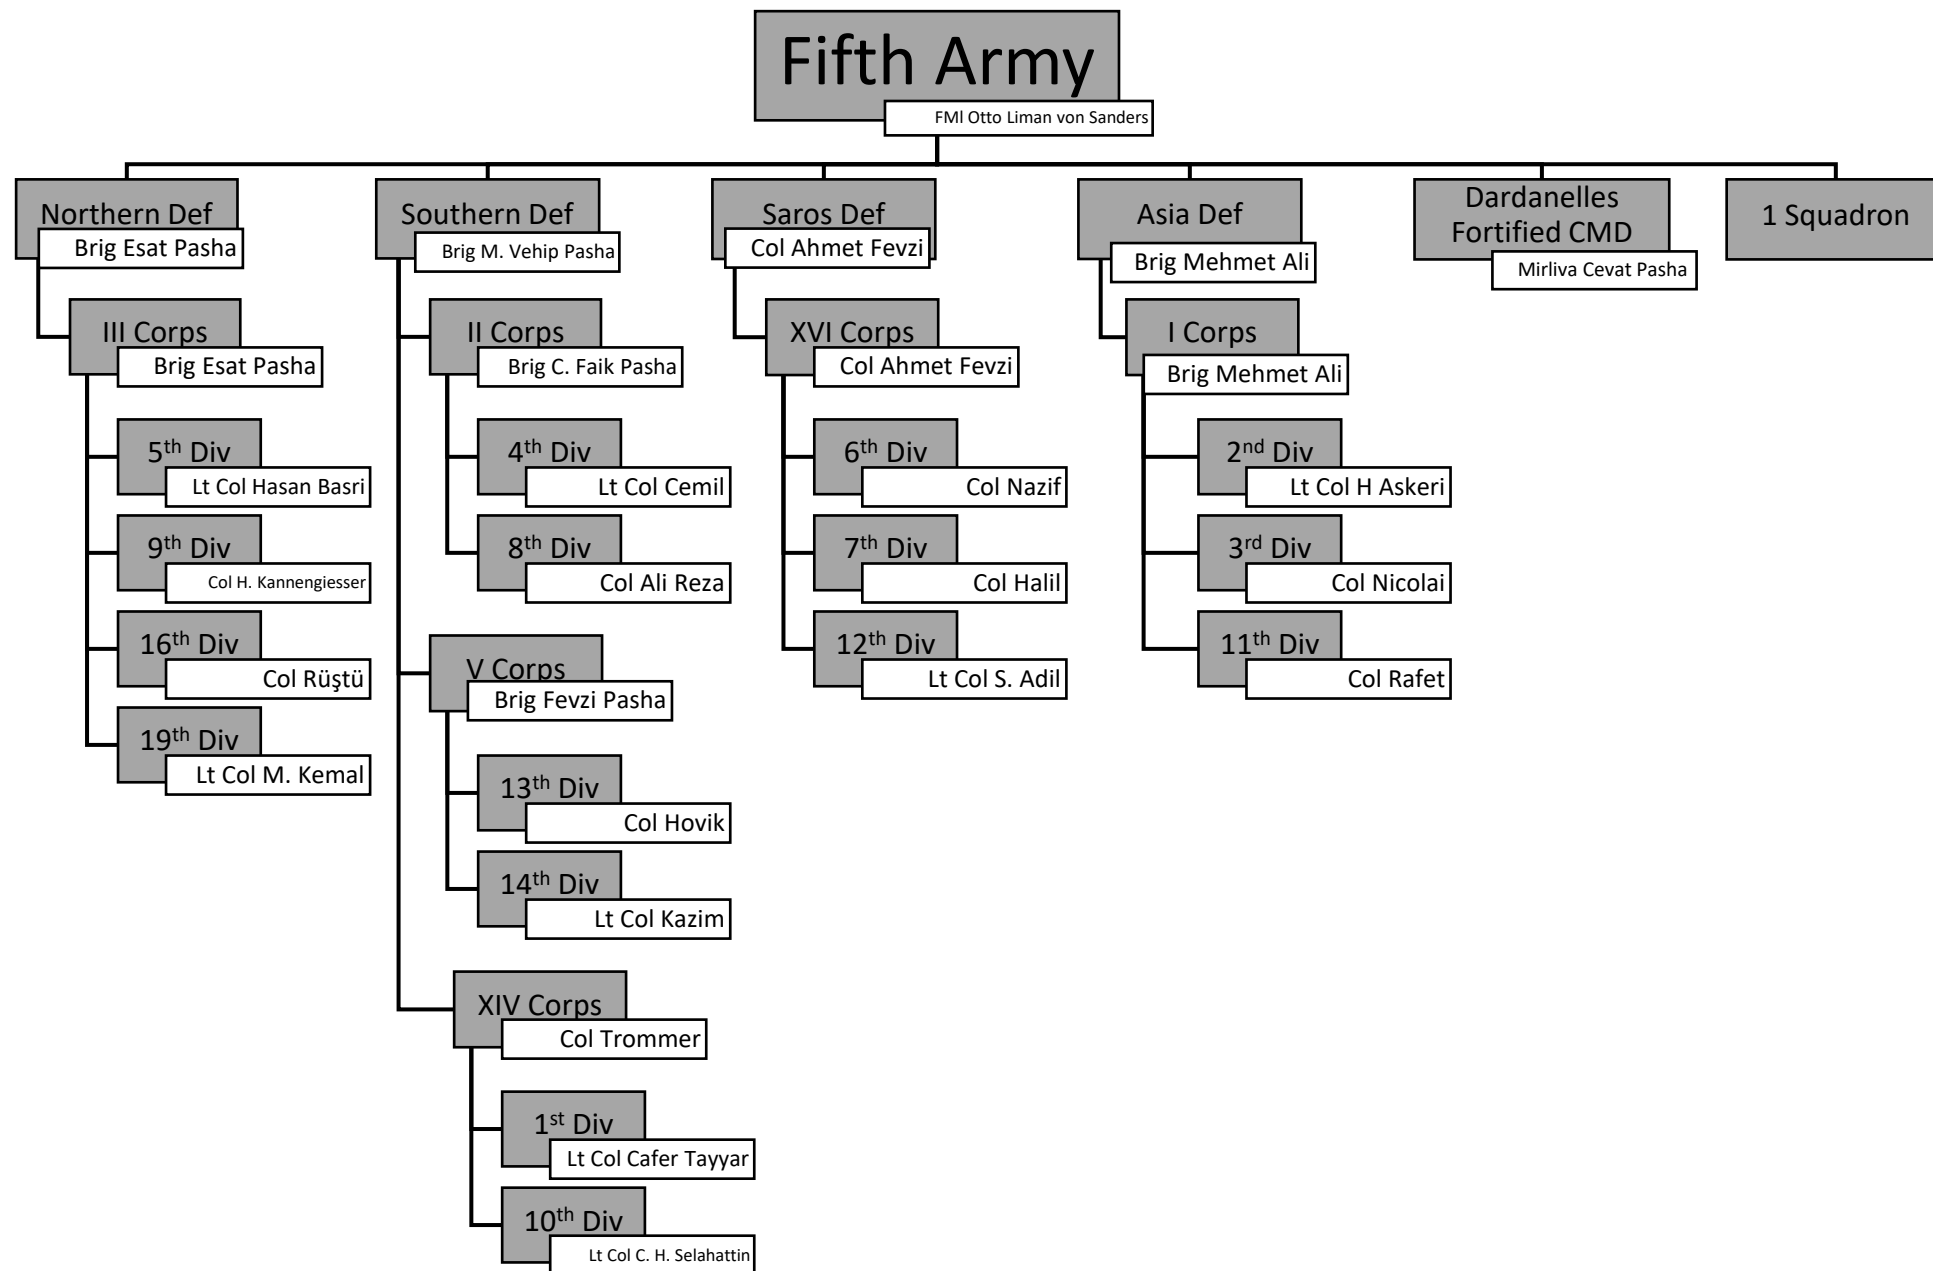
Fifth Army
FMl Otto Liman von Sanders

Northern Def
Brig Esat Pasha

III Corps
Brig Esat Pasha

5th Div
Lt Col Hasan Basri

9th Div
Col H. Kannengiesser

16th Div
Col Rüştü

19th Div
Lt Col M. Kemal

Southern Def
Brig M. Vehip Pasha

II Corps
Brig C. Faik Pasha

4th Div
Lt Col Cemil

8th Div
Col Ali Reza

V Corps
Brig Fevzi Pasha

13th Div
Col Hovik

14th Div
Lt Col Kazim

XIV Corps
Col Trommer

1st Div
Lt Col Cafer Tayyar

10th Div
Lt Col C. H. Selahattin

Saros Def
Col Ahmet Fevzi

XVI Corps
Col Ahmet Fevzi

6th Div
Col Nazif

7th Div
Col Halil

12th Div
Lt Col S. Adil

Asia Def
Brig Mehmet Ali

I Corps
Brig Mehmet Ali

2nd Div
Lt Col H Askeri

3rd Div
Col Nicolai

11th Div
Col Rafet

Dardanelles Fortified CMD
Mirliva Cevat Pasha

1 Squadron